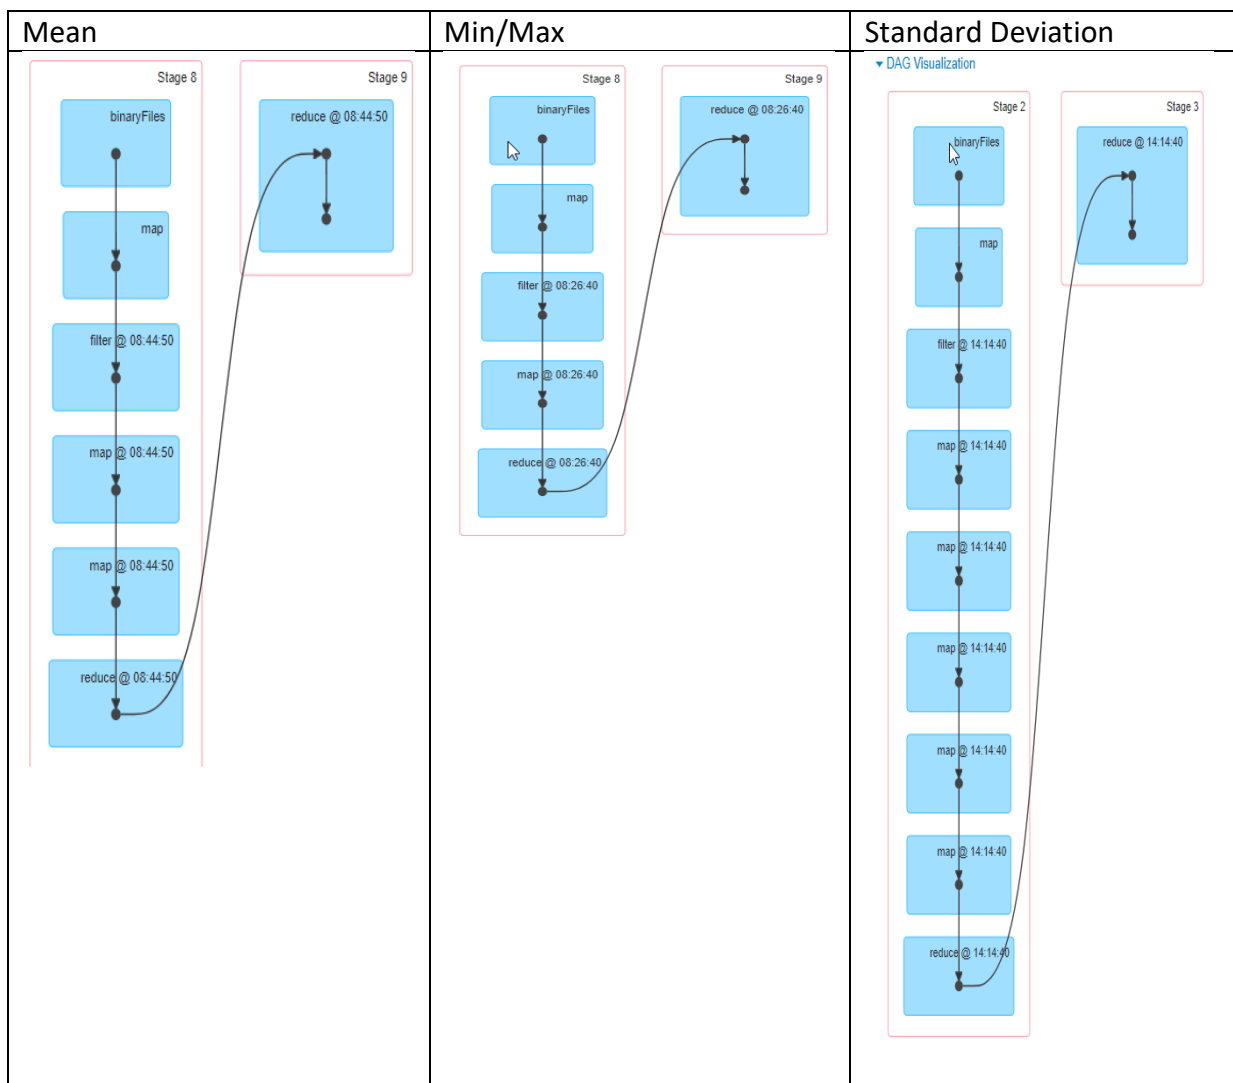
| Mean | Min/Max | Standard Deviation |
|---|---|---|
| Stage 8<br>binaryFiles<br>map<br>filter @ 08:44:50<br>map @ 08:44:50<br>map @ 08:44:50<br>reduce @ 08:44:50<br><br>Stage 9<br>reduce @ 08:44:50 | Stage 8<br>binaryFiles<br>map<br>filter @ 08:26:40<br>map @ 08:26:40<br>reduce @ 08:26:40<br><br>Stage 9<br>reduce @ 08:26:40 | DAG Visualization<br><br>Stage 2<br>binaryFiles<br>map<br>filter @ 14:14:40<br>map @ 14:14:40<br>map @ 14:14:40<br>map @ 14:14:40<br>map @ 14:14:40<br>map @ 14:14:40<br>reduce @ 14:14:40<br><br>Stage 3<br>reduce @ 14:14:40 |